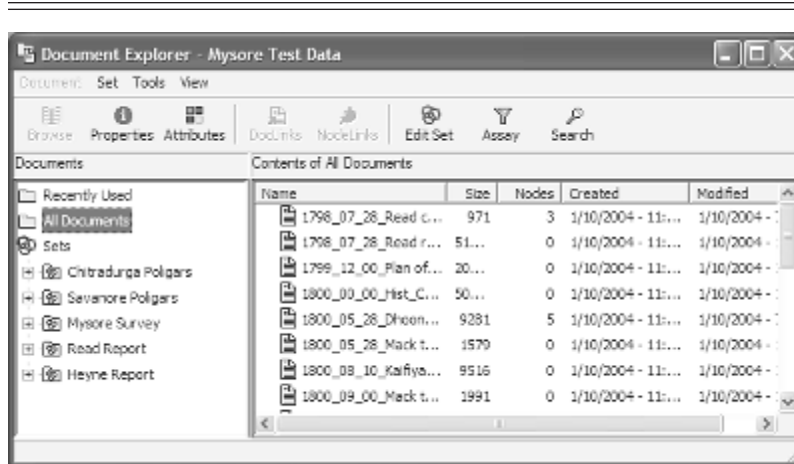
Document Explorer - Mysore Test Data

Document Set Tools View

Browse Properties Attributes DocLinks NodeLinks Edit Set Assay Search

Documents

Contents of All Documents

Recently Used
All Documents
Sets
Chitradurga Poligars
Savanore Poligars
Mysore Survey
Read Report
Heyne Report

| Name | Size | Nodes | Created | Modified |
|---|---|---|---|---|
| 1798_07_28_Read c... | 971 | 3 | 1/10/2004 - 11:... | 1/10/2004 - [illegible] |
| 1798_07_28_Read r... | 51... | 0 | 1/10/2004 - 11:... | 1/10/2004 - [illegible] |
| 1799_12_00_Plan of... | 20... | 0 | 1/10/2004 - 11:... | 1/10/2004 - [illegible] |
| 1800_00_00_Hist_C... | 50... | 0 | 1/10/2004 - 11:... | 1/10/2004 - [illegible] |
| 1800_05_28_Dhoon... | 9281 | 5 | 1/10/2004 - 11:... | 1/10/2004 - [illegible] |
| 1800_05_28_Mack t... | 1579 | 0 | 1/10/2004 - 11:... | 1/10/2004 - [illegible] |
| 1800_08_10_Kaifiya... | 9516 | 0 | 1/10/2004 - 11:... | 1/10/2004 - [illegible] |
| 1800_09_00_Mack t... | 1991 | 0 | 1/10/2004 - 11:... | 1/10/2004 - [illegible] |